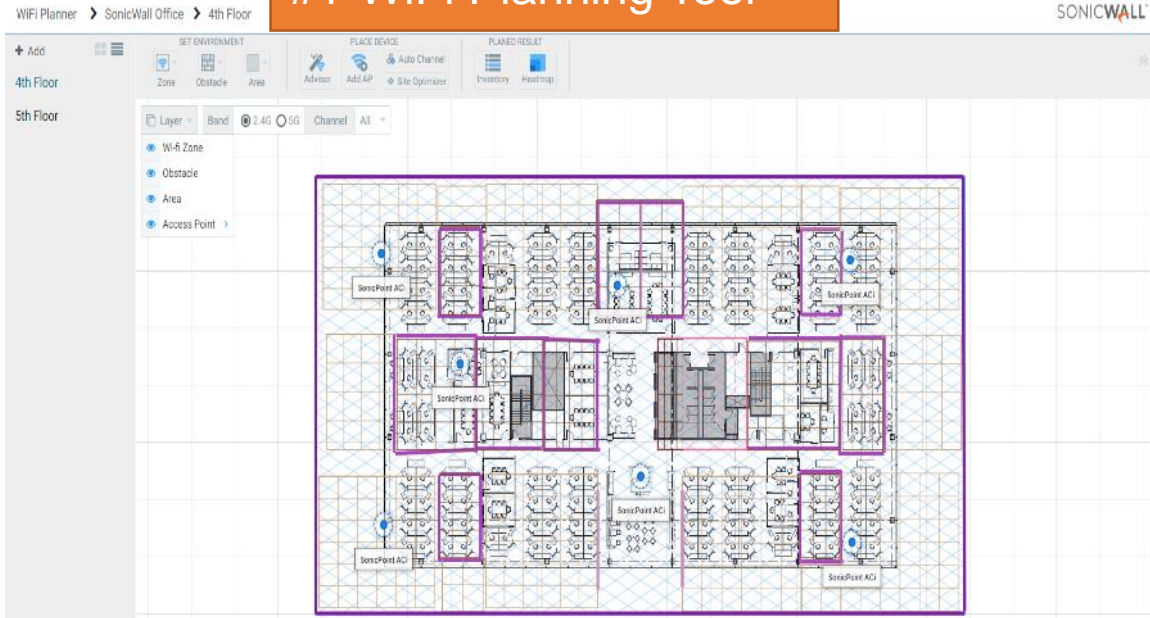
WiFi Planner > SonicWall Office > 4th Floor

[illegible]

SONICWALL

+ Add

4th Floor

5th Floor

SET ENVIRONMENT

Zone Obstacle Area

PLACE DEVICE

Advisor Add AP Auto Channel Site Optimizer

PLANED RESULT

Inventory Heatmap

Layer Band 2.4G 5G Channel All

Wi-fi Zone

Obstacle

Area

Access Point >

SonicPoint ACi

SonicPoint ACi

SonicPoint ACi

SonicPoint ACi

SonicPoint ACi

SonicPoint ACi

SonicPoint ACi